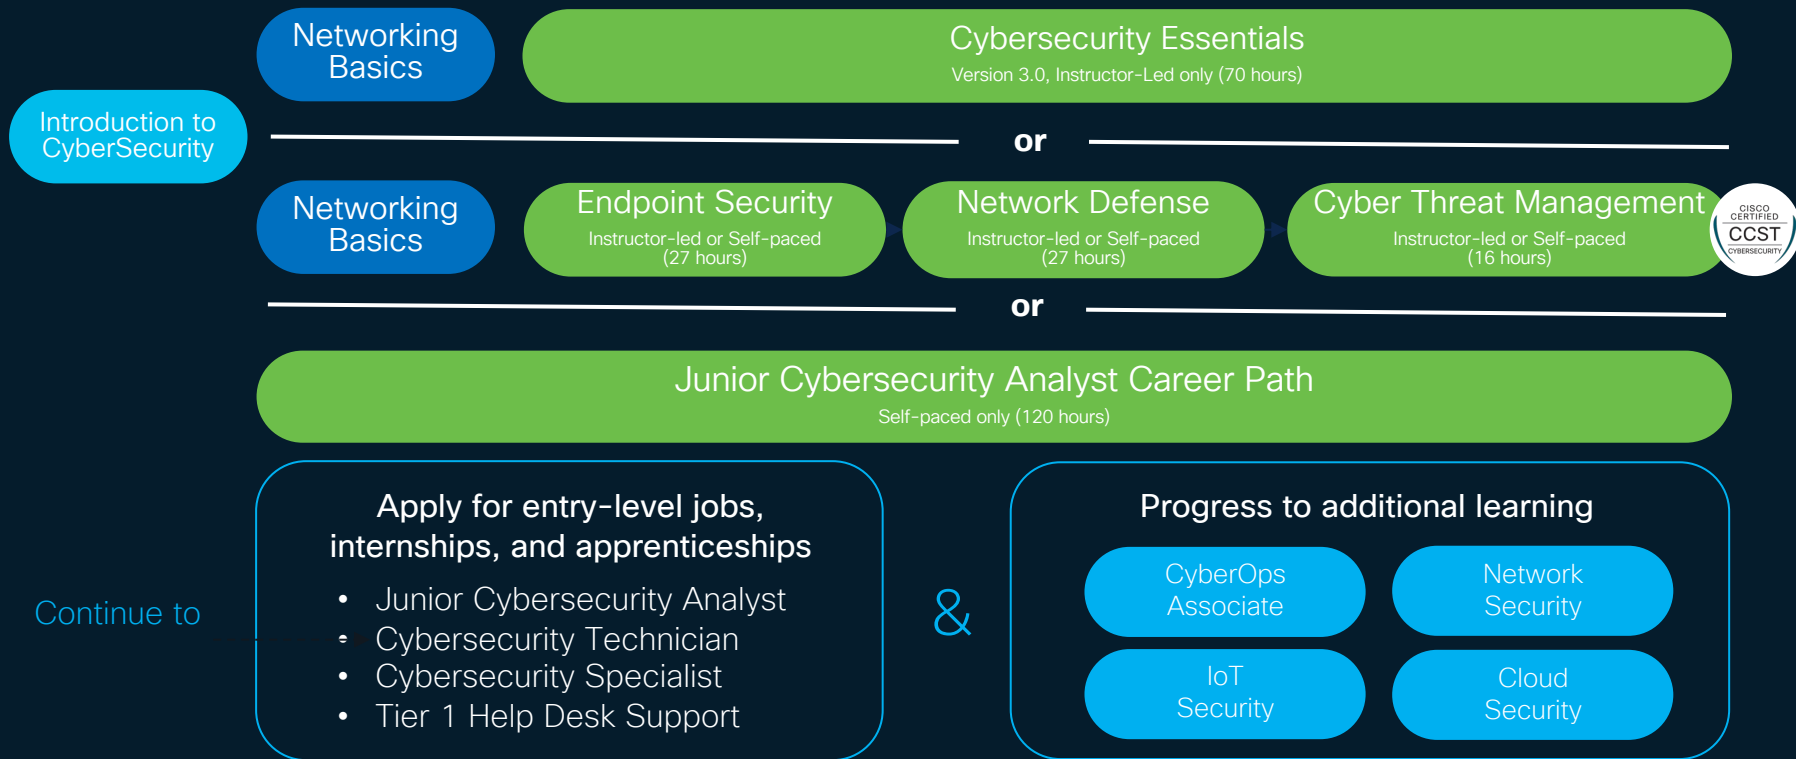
Introduction to CyberSecurity

Networking Basics

Cybersecurity Essentials
Version 3.0, Instructor-Led only (70 hours)

or

Networking Basics

Endpoint Security
Instructor-led or Self-paced (27 hours)

Network Defense
Instructor-led or Self-paced (27 hours)

Cyber Threat Management
Instructor-led or Self-paced (16 hours)

CISCO CERTIFIED CCST CYBERSECURITY

or

Junior Cybersecurity Analyst Career Path
Self-paced only (120 hours)

Continue to

Apply for entry-level jobs, internships, and apprenticeships
• Junior Cybersecurity Analyst
• Cybersecurity Technician
• Cybersecurity Specialist
• Tier 1 Help Desk Support

&

Progress to additional learning

CyberOps Associate

Network Security

IoT Security

Cloud Security